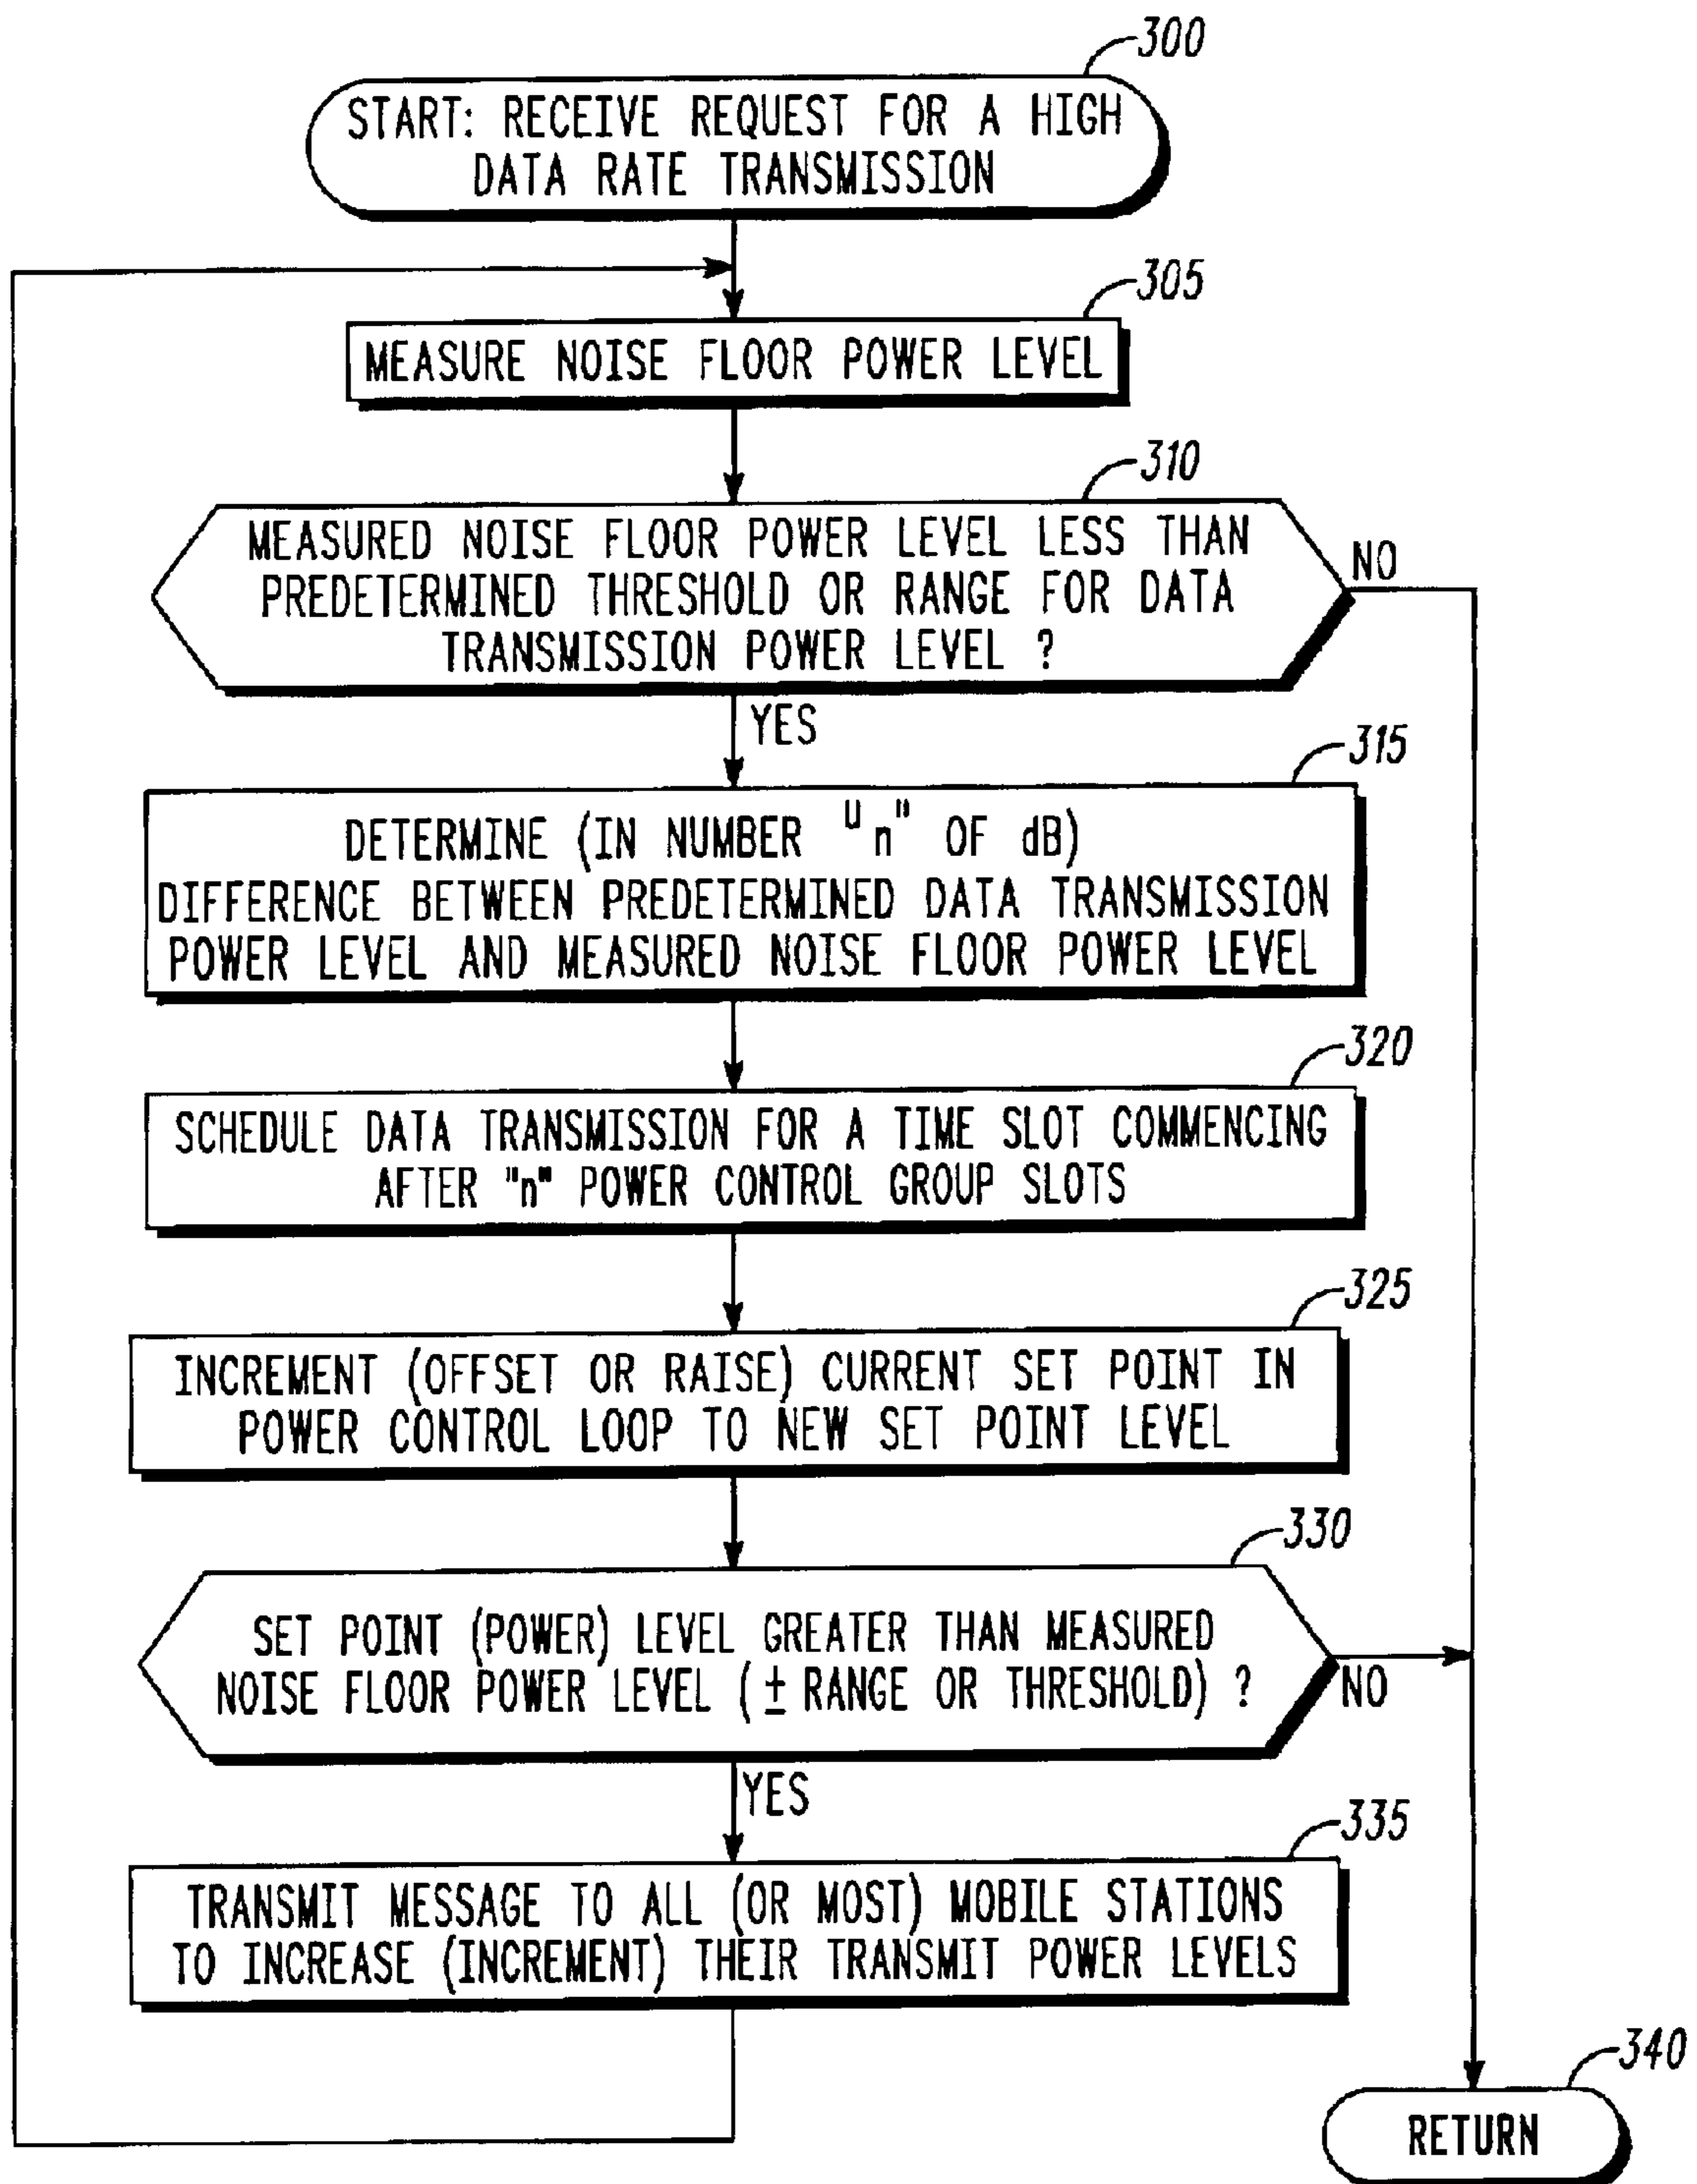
300

START: RECEIVE REQUEST FOR A HIGH DATA RATE TRANSMISSION

305

MEASURE NOISE FLOOR POWER LEVEL

310

MEASURED NOISE FLOOR POWER LEVEL LESS THAN PREDETERMINED THRESHOLD OR RANGE FOR DATA TRANSMISSION POWER LEVEL ?

NO

YES

315

DETERMINE (IN NUMBER "n" OF dB) DIFFERENCE BETWEEN PREDETERMINED DATA TRANSMISSION POWER LEVEL AND MEASURED NOISE FLOOR POWER LEVEL

320

SCHEDULE DATA TRANSMISSION FOR A TIME SLOT COMMENCING AFTER "n" POWER CONTROL GROUP SLOTS

325

INCREMENT (OFFSET OR RAISE) CURRENT SET POINT IN POWER CONTROL LOOP TO NEW SET POINT LEVEL

330

SET POINT (POWER) LEVEL GREATER THAN MEASURED NOISE FLOOR POWER LEVEL ($\pm$ RANGE OR THRESHOLD) ?

NO

YES

335

TRANSMIT MESSAGE TO ALL (OR MOST) MOBILE STATIONS TO INCREASE (INCREMENT) THEIR TRANSMIT POWER LEVELS

340

RETURN